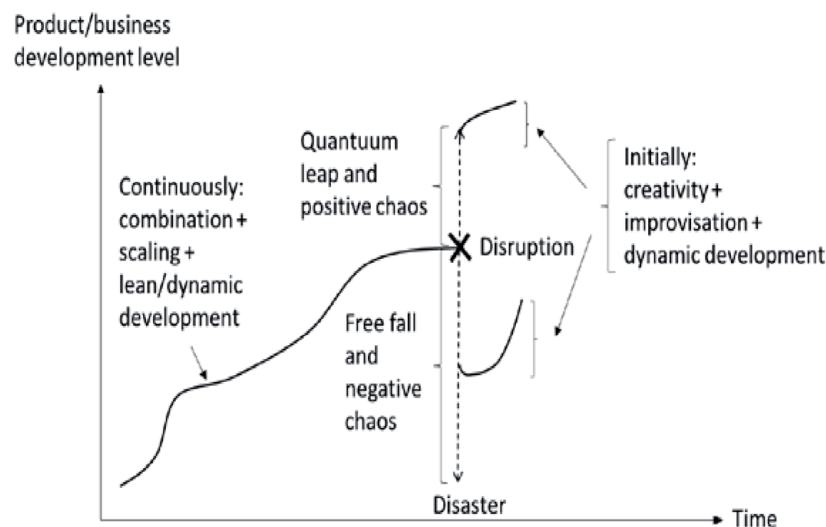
Product/business development level

Continuously: combination + scaling + lean/dynamic development

Quantuum leap and positive chaos

Disruption

Initially: creativity + improvisation + dynamic development

Free fall and negative chaos

Disaster

Time